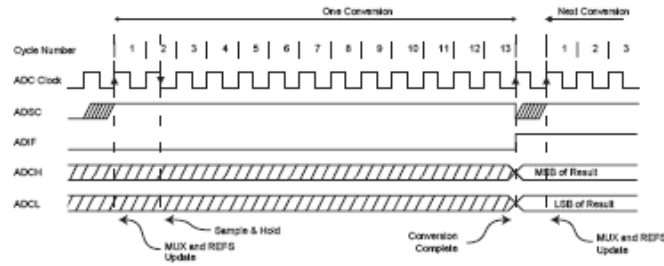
One Conversion

Next Conversion

Cycle Number 1 2 3 4 5 6 7 8 9 10 11 12 13 1 2 3

ADC Clock

ADSC

ADIF

ADCH

MSB of Result

ADCL

LSB of Result

Sample & Hold

MUX and REFS Update

Conversion Complete

MUX and REFS Update